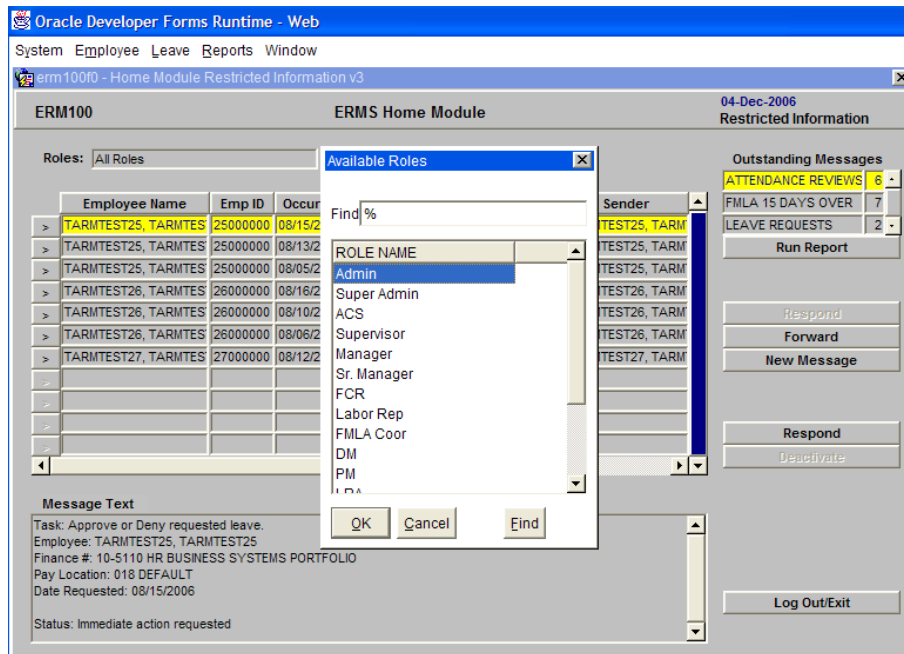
Oracle Developer Forms Runtime - Web

System Employee Leave Reports Window

erm100f0 - Home Module Restricted Information v3

ERM100

ERMS Home Module

04-Dec-2006
Restricted Information

Roles: All Roles

| | Employee Name | Emp ID | Occur | Sender |
|---|---|---|---|---|
| > | TARMTEST25, TARMTES | 25000000 | 08/15/2 | TEST25, TARM |
| > | TARMTEST25, TARMTES | 25000000 | 08/13/2 | TEST25, TARM |
| > | TARMTEST25, TARMTES | 25000000 | 08/05/2 | TEST25, TARM |
| > | TARMTEST26, TARMTES | 26000000 | 08/16/2 | TEST26, TARM |
| > | TARMTEST26, TARMTES | 26000000 | 08/10/2 | TEST26, TARM |
| > | TARMTEST26, TARMTES | 26000000 | 08/06/2 | TEST26, TARM |
| > | TARMTEST27, TARMTES | 27000000 | 08/12/2 | TEST27, TARM |
| > | | | | |
| > | | | | |
| > | | | | |
| > | | | | |

Available Roles

Find %

ROLE NAME
Admin
Super Admin
ACS
Supervisor
Manager
Sr. Manager
FCR
Labor Rep
FMLA Coor
DM
PM
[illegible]

OK Cancel Find

Outstanding Messages

| | |
|---|---|
| ATTENDANCE REVIEWS | 6 |
| FMLA 15 DAYS OVER | 7 |
| LEAVE REQUESTS | 2 |

Run Report

Respond
Forward
New Message

Respond
Deactivate

Message Text

Task: Approve or Deny requested leave.
Employee: TARMTEST25, TARMTEST25
Finance #: 10-5110 HR BUSINESS SYSTEMS PORTFOLIO
Pay Location: 018 DEFAULT
Date Requested: 08/15/2006

Status: Immediate action requested

Log Out/Exit